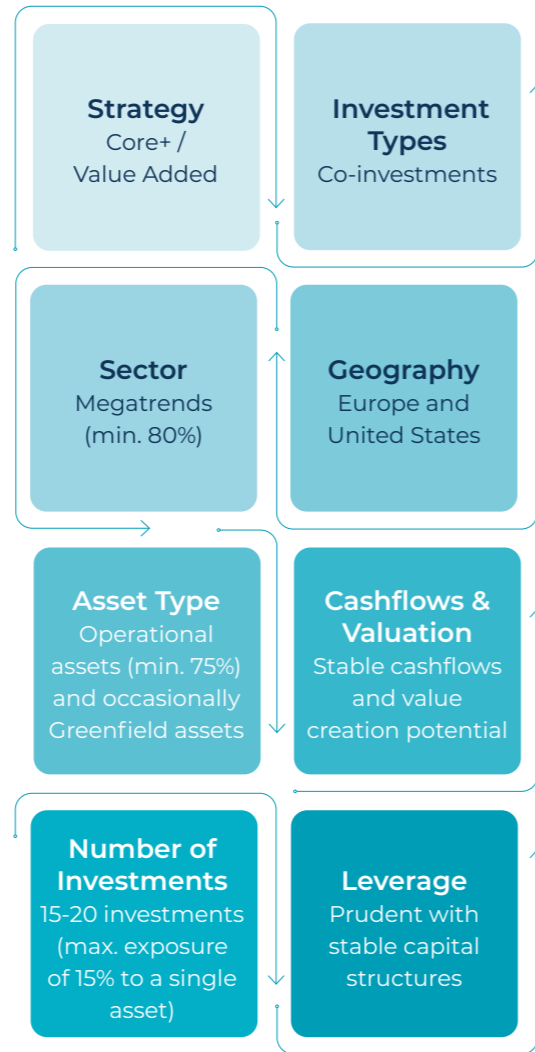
Strategy
Core+ /
Value Added

Investment Types
Co-investments

Sector
Megatrends (min. 80%)

Geography
Europe and United States

Asset Type
Operational assets (min. 75%) and occasionally Greenfield assets

Cashflows & Valuation
Stable cashflows and value creation potential

Number of Investments
15-20 investments (max. exposure of 15% to a single asset)

Leverage
Prudent with stable capital structures